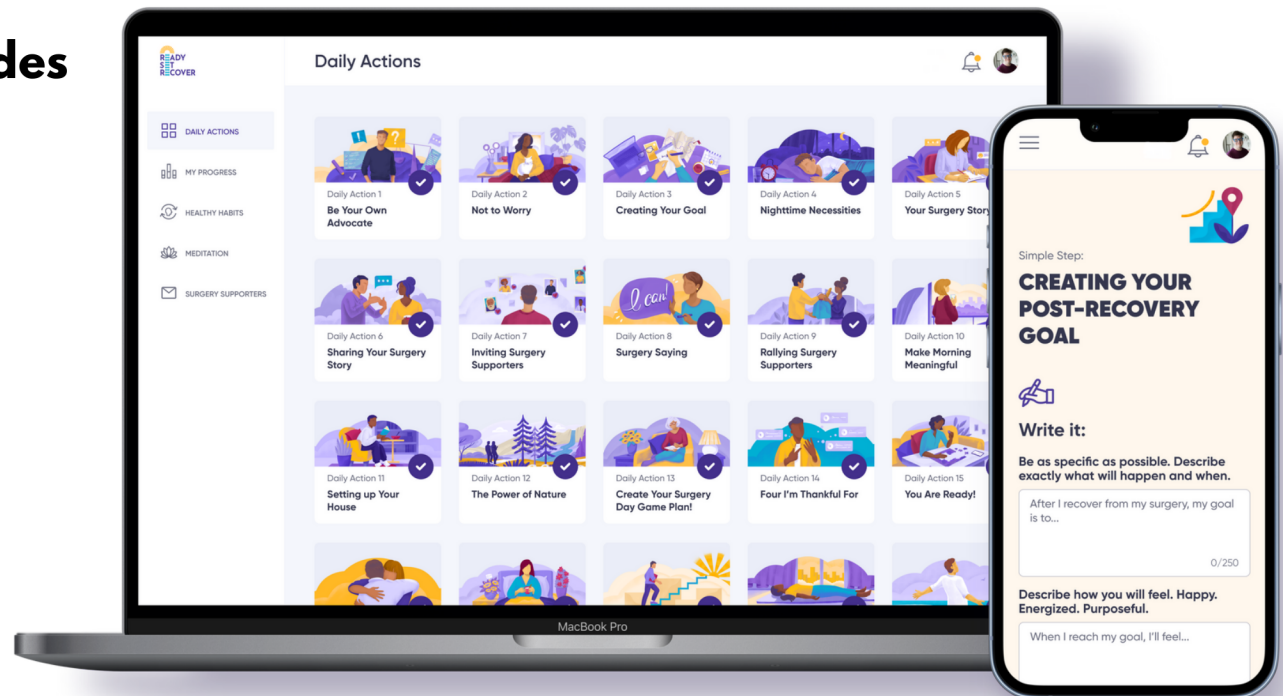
des

READY SET RECOVER

Daily Actions

DAILY ACTIONS
MY PROGRESS
HEALTHY HABITS
MEDITATION
SURGERY SUPPORTERS

Daily Action 1
Be Your Own Advocate

Daily Action 2
Not to Worry

Daily Action 3
Creating Your Goal

Daily Action 4
Nighttime Necessities

Daily Action 5
Your Surgery Story

Daily Action 6
Sharing Your Surgery Story

Daily Action 7
Inviting Surgery Supporters

Daily Action 8
Surgery Saying

I can!

Daily Action 9
Rallying Surgery Supporters

Daily Action 10
Make Morning Meaningful

Daily Action 11
Setting up Your House

Daily Action 12
The Power of Nature

Daily Action 13
Create Your Surgery Day Game Plan!

Daily Action 14
Four I'm Thankful For

Daily Action 15
You Are Ready!

MacBook Pro

Simple Step:
CREATING YOUR POST-RECOVERY GOAL

Write it:

Be as specific as possible. Describe exactly what will happen and when.

After I recover from my surgery, my goal is to...

0/250

Describe how you will feel. Happy. Energized. Purposeful.

When I reach my goal, I'll feel...